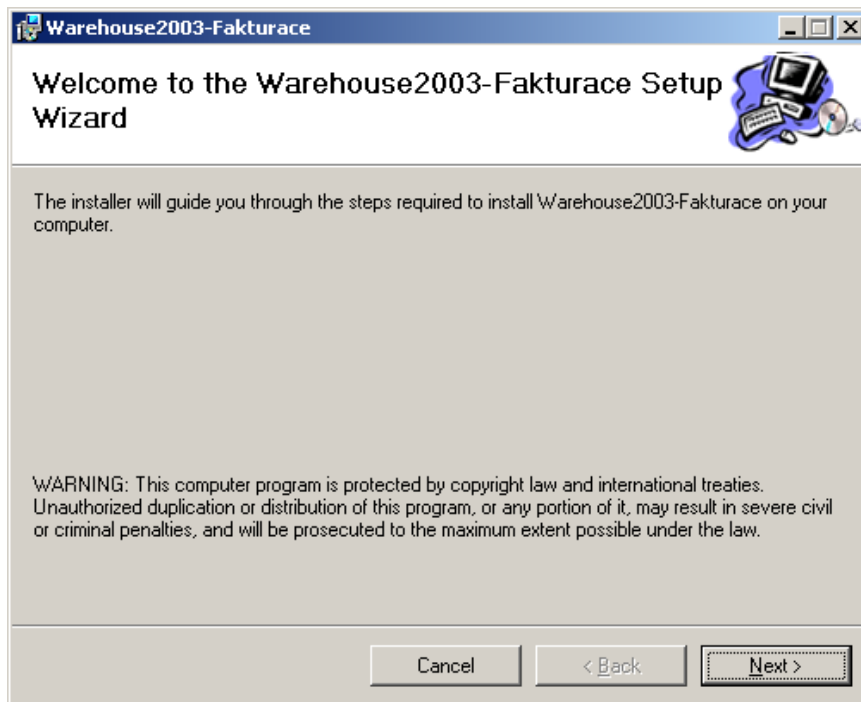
Warehouse2003-Fakturace

Welcome to the Warehouse2003-Fakturace Setup Wizard

The installer will guide you through the steps required to install Warehouse2003-Fakturace on your computer.

WARNING: This computer program is protected by copyright law and international treaties. Unauthorized duplication or distribution of this program, or any portion of it, may result in severe civil or criminal penalties, and will be prosecuted to the maximum extent possible under the law.

Cancel

< Back

Next >